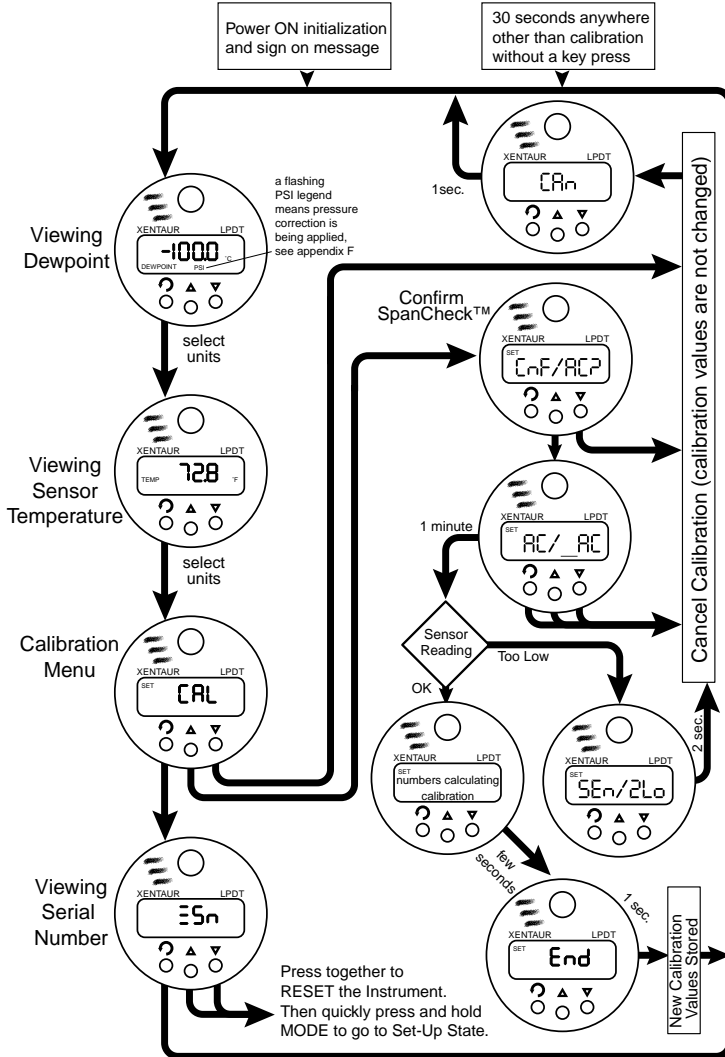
Power ON initialization and sign on message

30 seconds anywhere other than calibration without a key press

XENTAUR LPDT
CAn
1sec.

Cancel Calibration (calibration values are not changed)

Viewing Dewpoint
XENTAUR LPDT
-100.0 °C
DEWPOINT PSI
a flashing PSI legend means pressure correction is being applied, see appendix F

select units

Confirm SpanCheck™
XENTAUR LPDT
SET
CnF/AC?

Viewing Sensor Temperature
XENTAUR LPDT
TEMP 72.8 °F

select units

XENTAUR LPDT
SET
AC/_AC
1 minute

Calibration Menu
XENTAUR LPDT
SET
CAL

Sensor Reading
Too Low
OK

XENTAUR LPDT
SET
numbers calculating calibration

XENTAUR LPDT
SET
SEn/2Lo
2 sec.

few seconds

Viewing Serial Number
XENTAUR LPDT
=Sn

1 sec.
XENTAUR LPDT
SET
End

New Calibration Values Stored

Press together to RESET the Instrument. Then quickly press and hold MODE to go to Set-Up State.